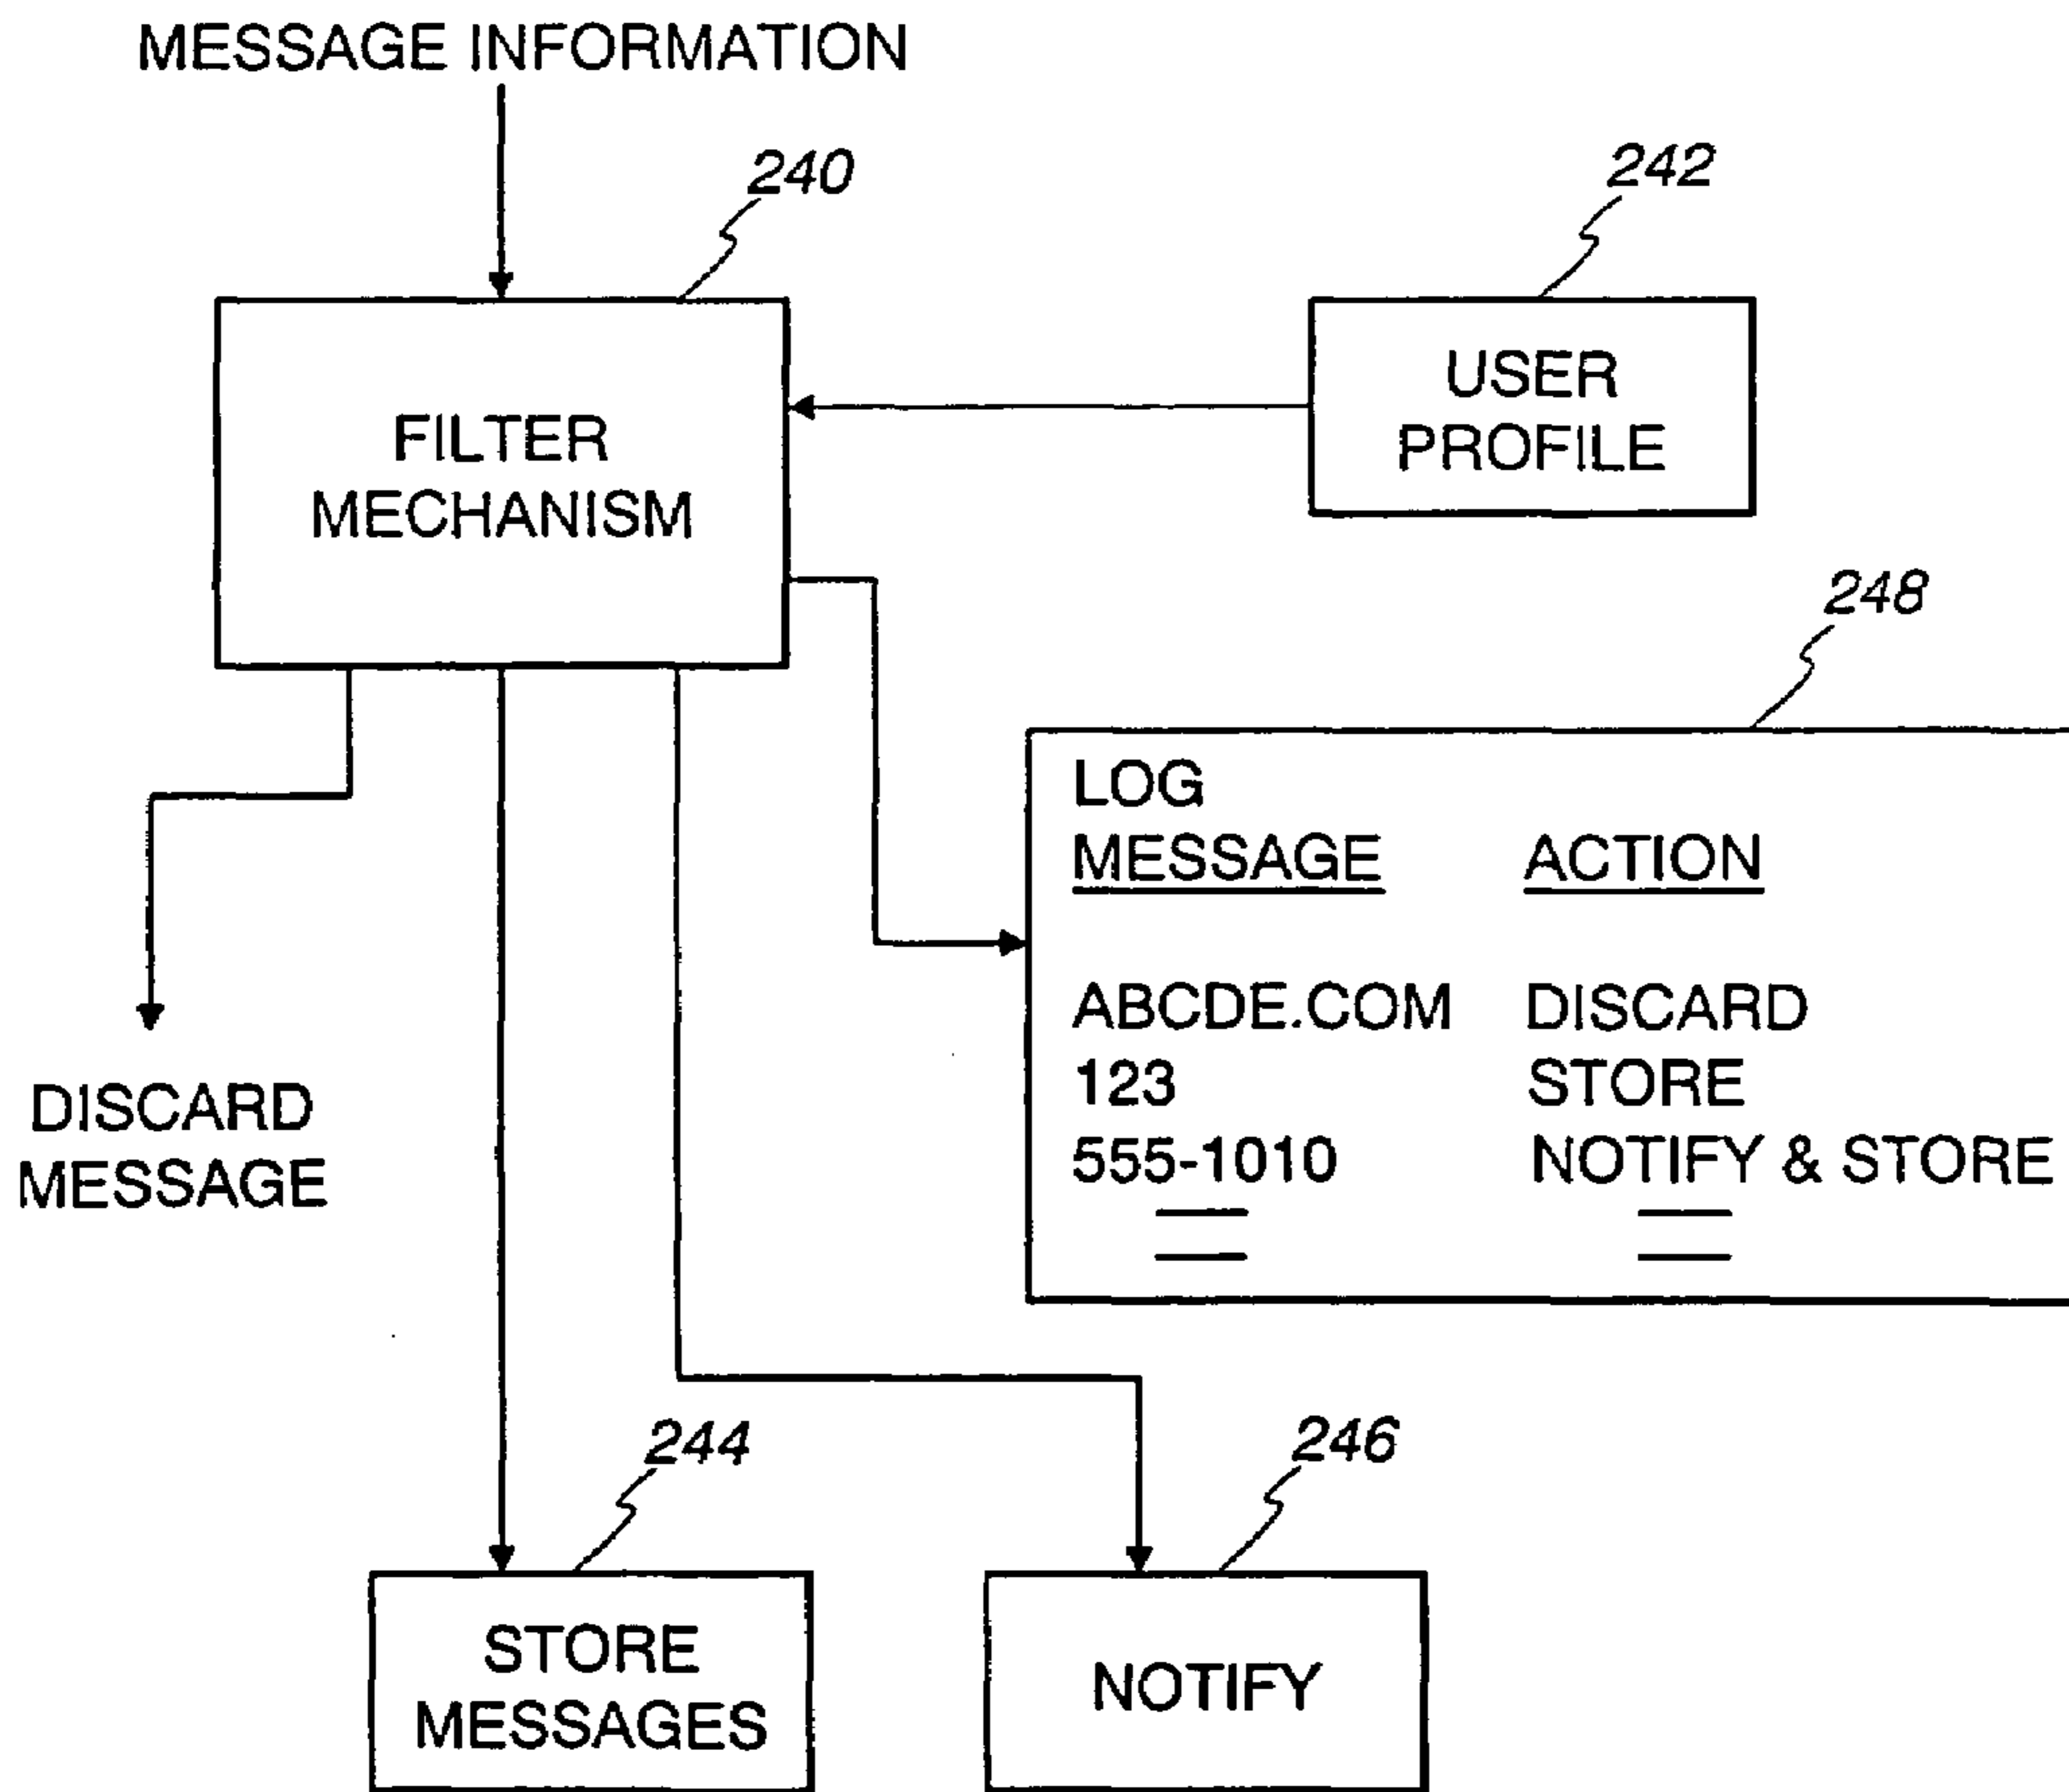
MESSAGE INFORMATION

240

FILTER MECHANISM

242

USER PROFILE

248

LOG

| MESSAGE | ACTION |
|---|---|
| ABCDE.COM | DISCARD |
| 123 | STORE |
| 555-1010 | NOTIFY & STORE |
| — | — |
| — | — |

DISCARD MESSAGE

244

STORE MESSAGES

246

NOTIFY